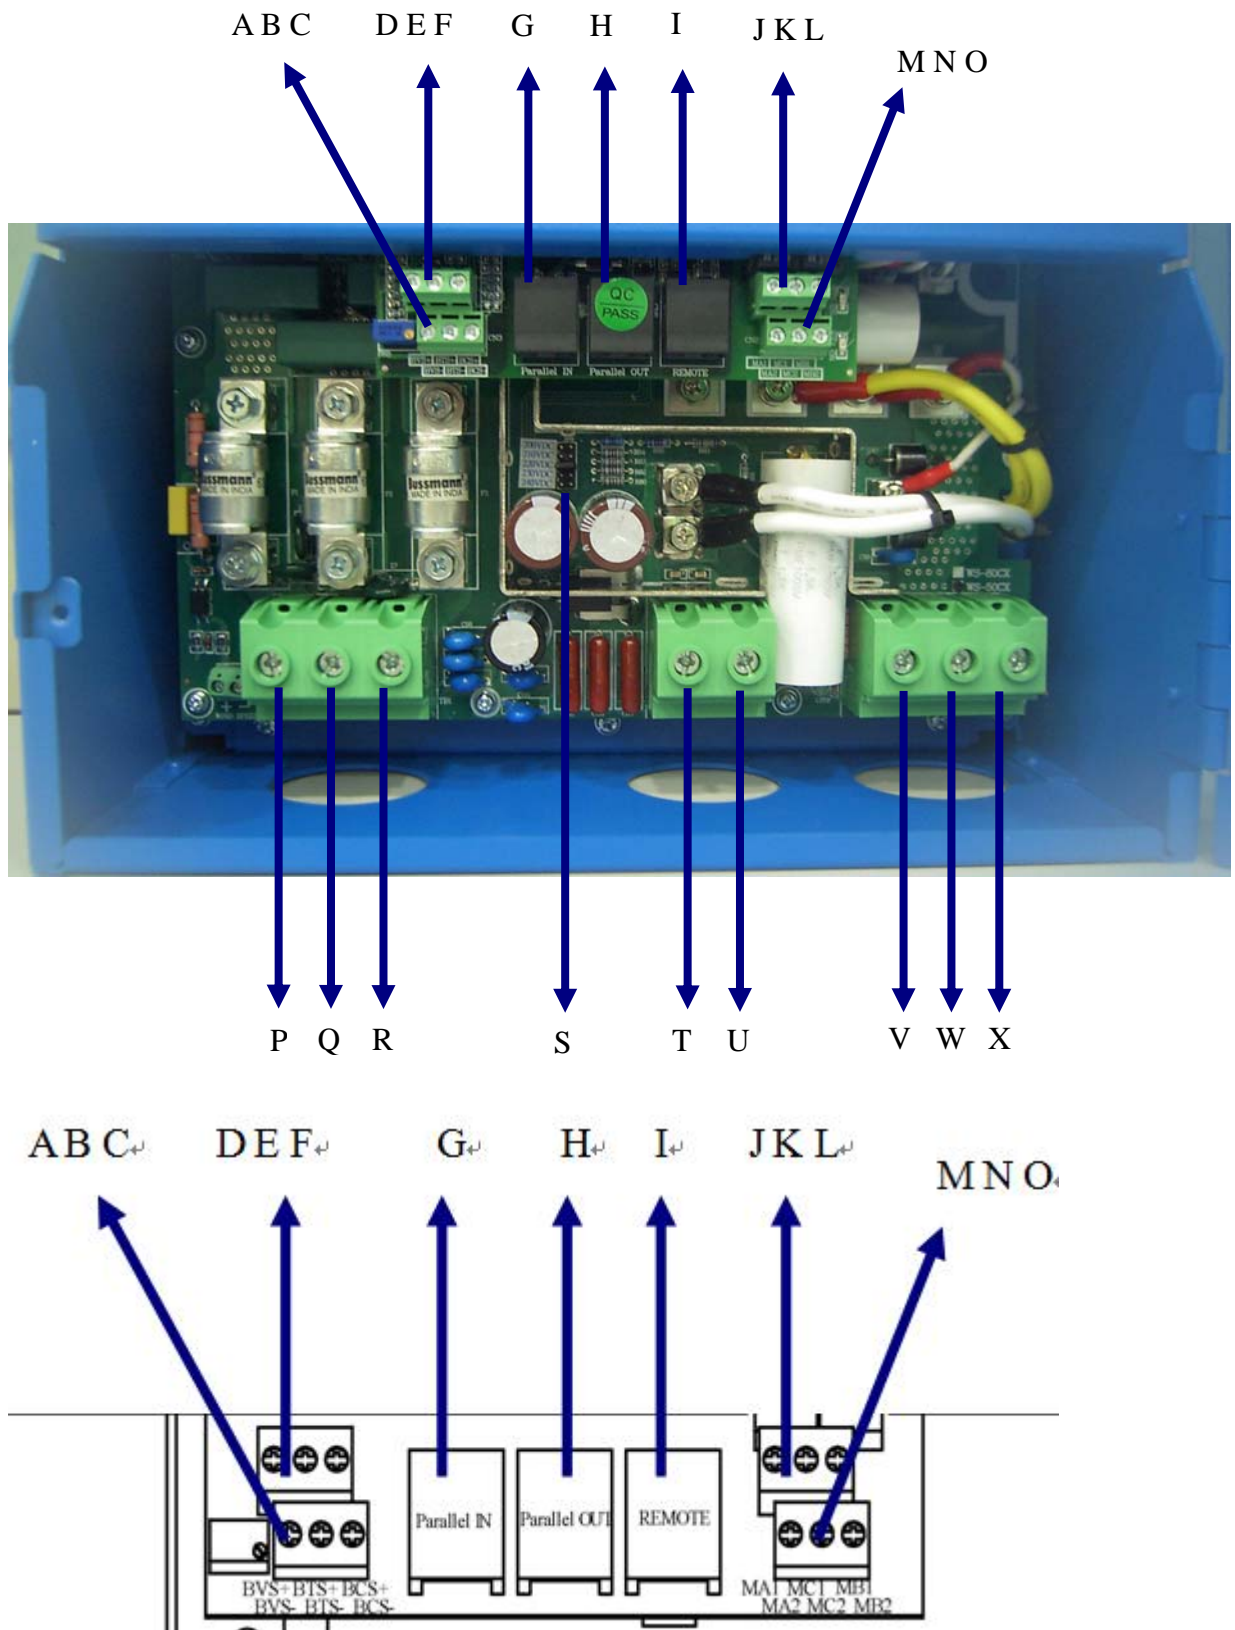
A B C D E F G H I J K L M N O

QC PASS

Parallel IN Parallel OUT REMOTE

P Q R S T U V W X

A B C D E F G H I J K L M N O

Parallel IN Parallel OUT REMOTE

BVS+ BTS+ BCS+
BVS- BTS- BCS-

MA1 MC1 MB1
MA2 MC2 MB2